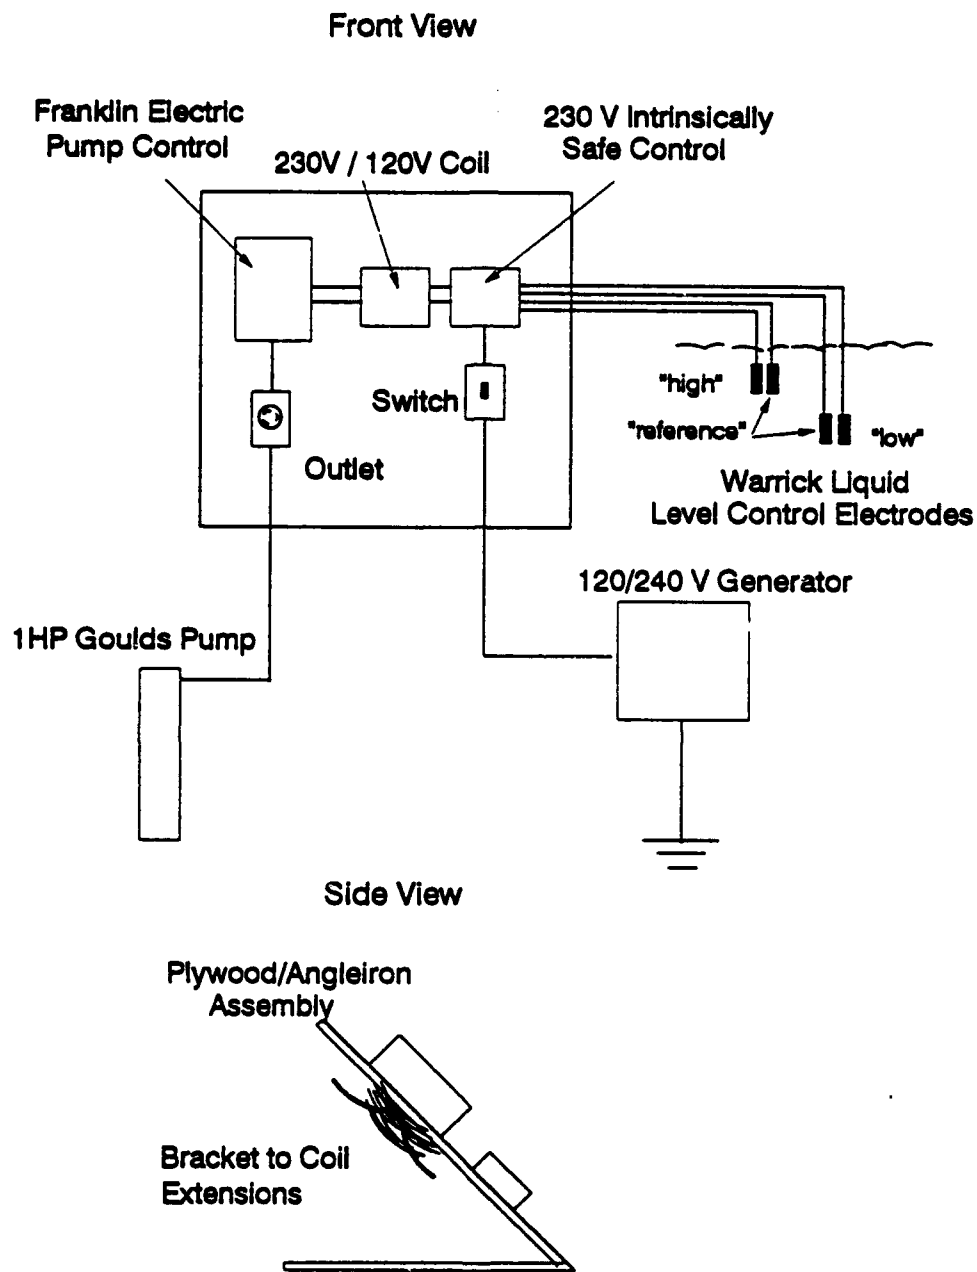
Front View

Franklin Electric Pump Control

230V / 120V Coil

230 V Intrinsically Safe Control

"high"

"reference"

"low"

Switch

Outlet

Warrick Liquid Level Control Electrodes

120/240 V Generator

1HP Goulds Pump

Side View

Plywood/Angleiron Assembly

Bracket to Coil Extensions